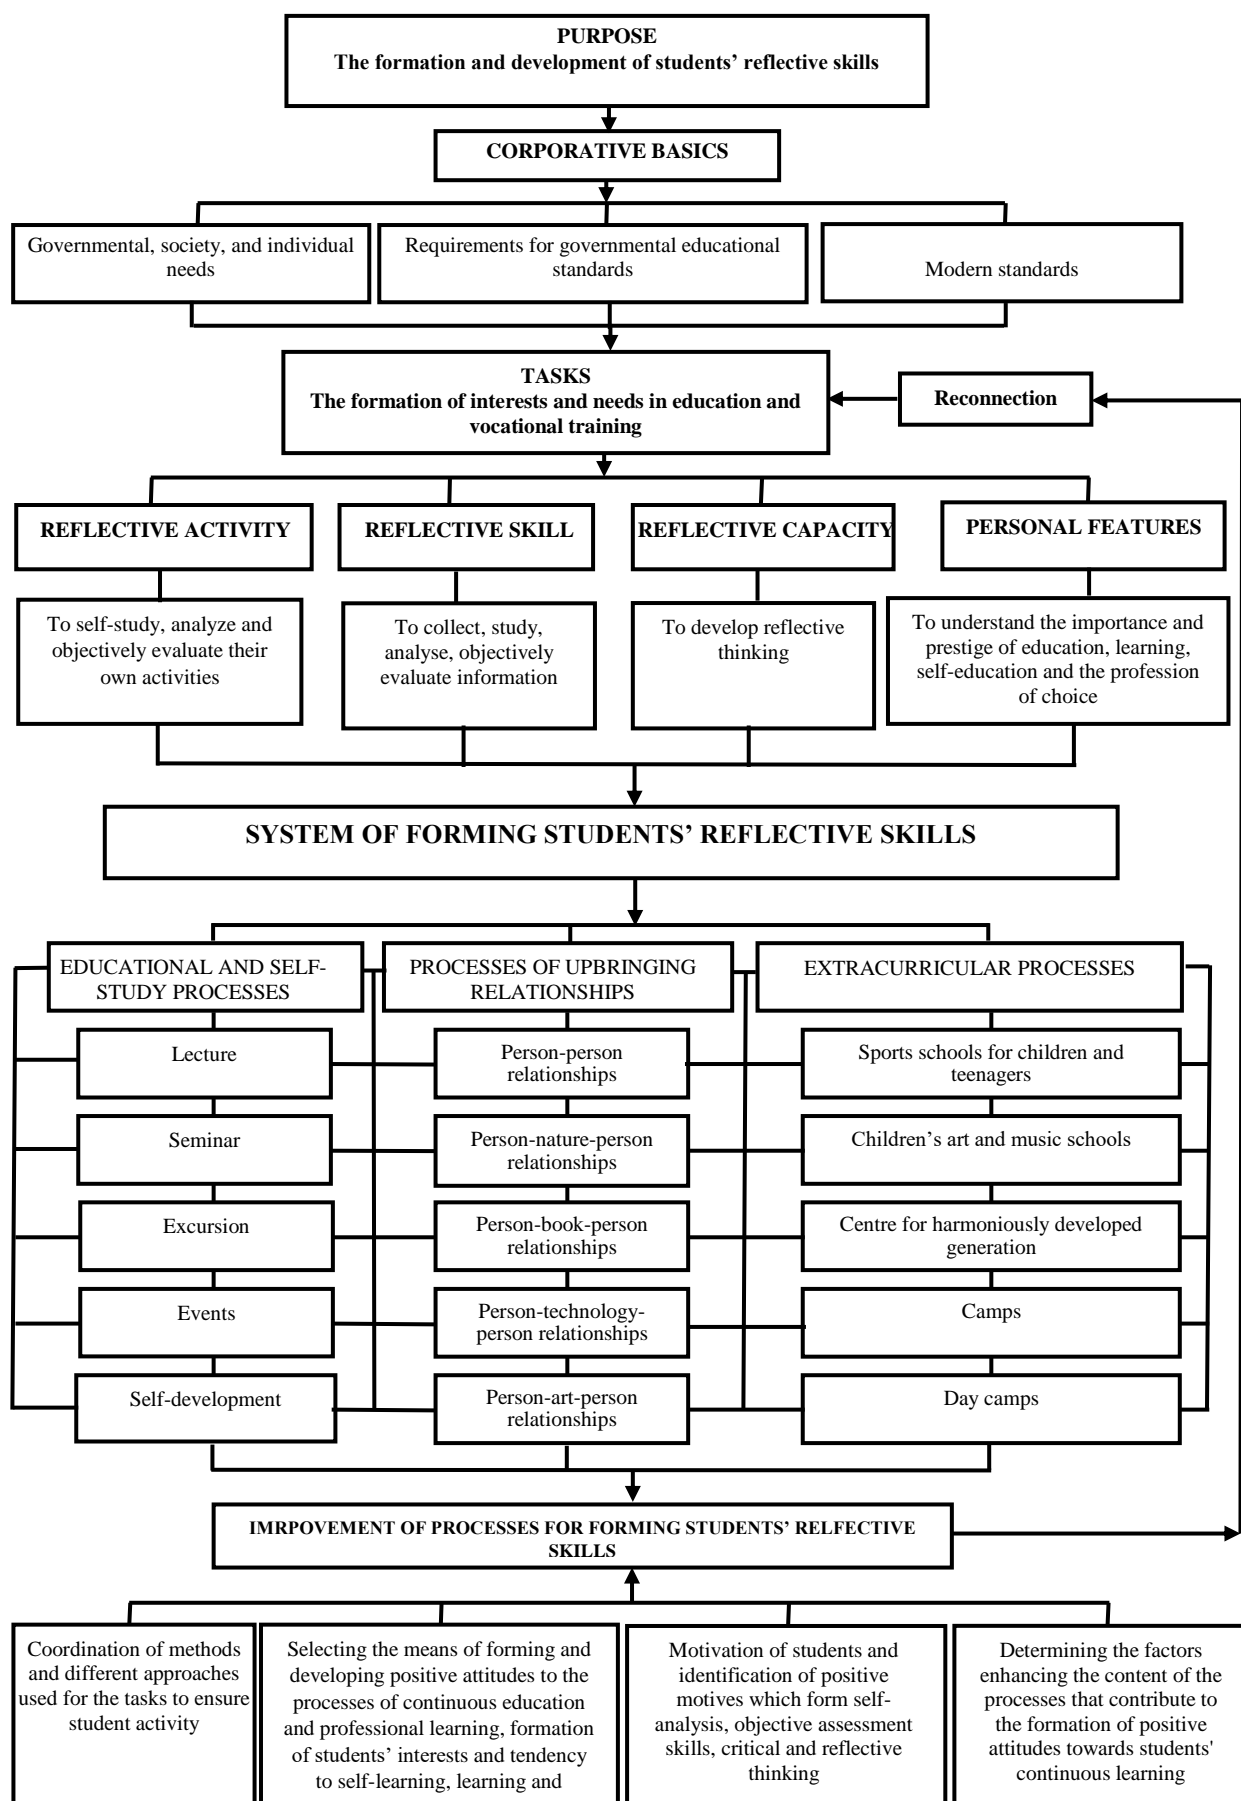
PURPOSE
The formation and development of students' reflective skills

CORPORATIVE BASICS

Governmental, society, and individual needs

Requirements for governmental educational standards

Modern standards

TASKS
The formation of interests and needs in education and vocational training

Reconnection

REFLECTIVE ACTIVITY

REFLECTIVE SKILL

REFLECTIVE CAPACITY

PERSONAL FEATURES

To self-study, analyze and objectively evaluate their own activities

To collect, study, analyse, objectively evaluate information

To develop reflective thinking

To understand the importance and prestige of education, learning, self-education and the profession of choice

SYSTEM OF FORMING STUDENTS' REFLECTIVE SKILLS

EDUCATIONAL AND SELF-STUDY PROCESSES

PROCESSES OF UPBRINGING RELATIONSHIPS

EXTRACURRICULAR PROCESSES

Lecture

Person-person relationships

Sports schools for children and teenagers

Seminar

Person-nature-person relationships

Children's art and music schools

Excursion

Person-book-person relationships

Centre for harmoniously developed generation

Events

Person-technology-person relationships

Camps

Self-development

Person-art-person relationships

Day camps

IMRPOVEMENT OF PROCESSES FOR FORMING STUDENTS' RELFECTIVE SKILLS

Coordination of methods and different approaches used for the tasks to ensure student activity

Selecting the means of forming and developing positive attitudes to the processes of continuous education and professional learning, formation of students' interests and tendency to self-learning, learning and

Motivation of students and identification of positive motives which form self-analysis, objective assessment skills, critical and reflective thinking

Determining the factors enhancing the content of the processes that contribute to the formation of positive attitudes towards students' continuous learning